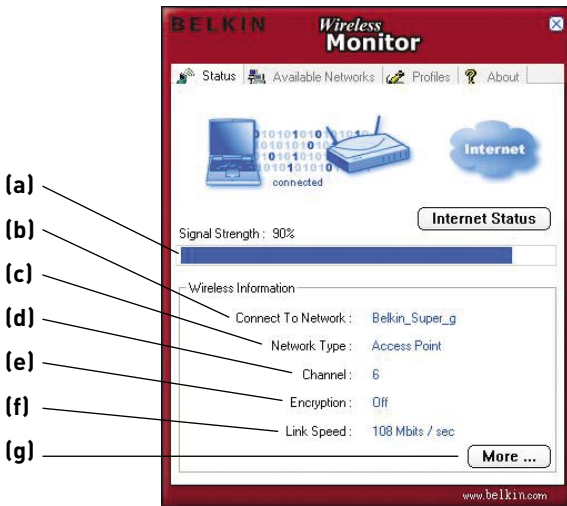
BELKIN Wireless Monitor

Status
Available Networks
Profiles
About

010101010
1010101010
10101010
0101010
connected

Internet

Internet Status

Signal Strength : 90%

(a)
(b)
(c)
(d)
(e)
(f)
(g)

Wireless Information

Connect To Network : Belkin_Super_g
Network Type : Access Point
Channel : 6
Encryption : Off
Link Speed : 108 Mbits / sec

More ...

www.belkin.com